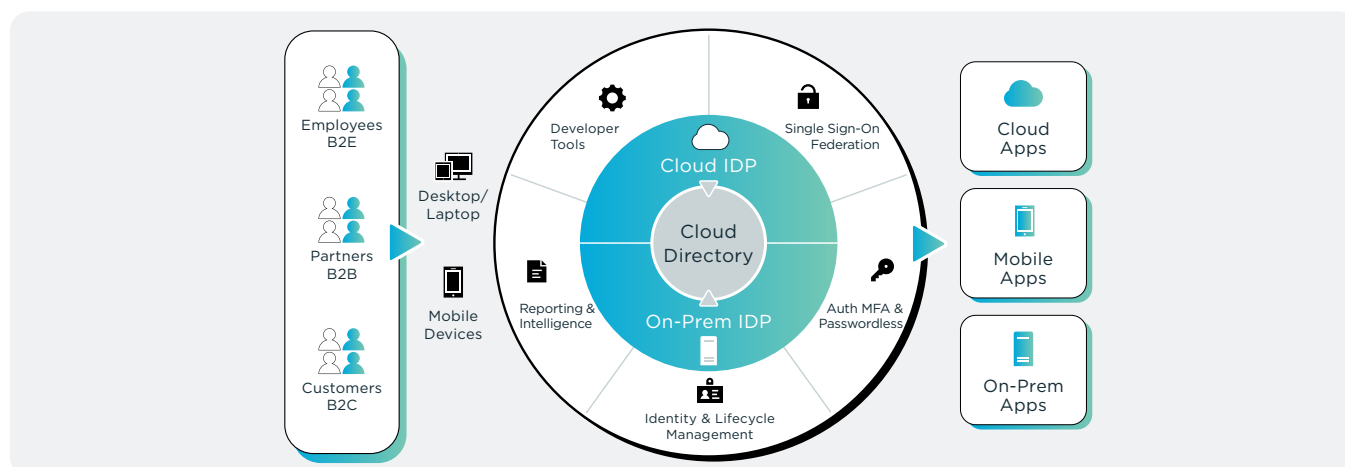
Employees
B2E

Partners
B2B

Customers
B2C

Desktop/
Laptop

Mobile
Devices

Developer
Tools

Single Sign-On
Federation

Cloud IDP

Cloud
Directory

On-Prem IDP

Reporting &
Intelligence

Auth MFA &
Passwordless

Identity & Lifecycle
Management

Cloud
Apps

Mobile
Apps

On-Prem
Apps